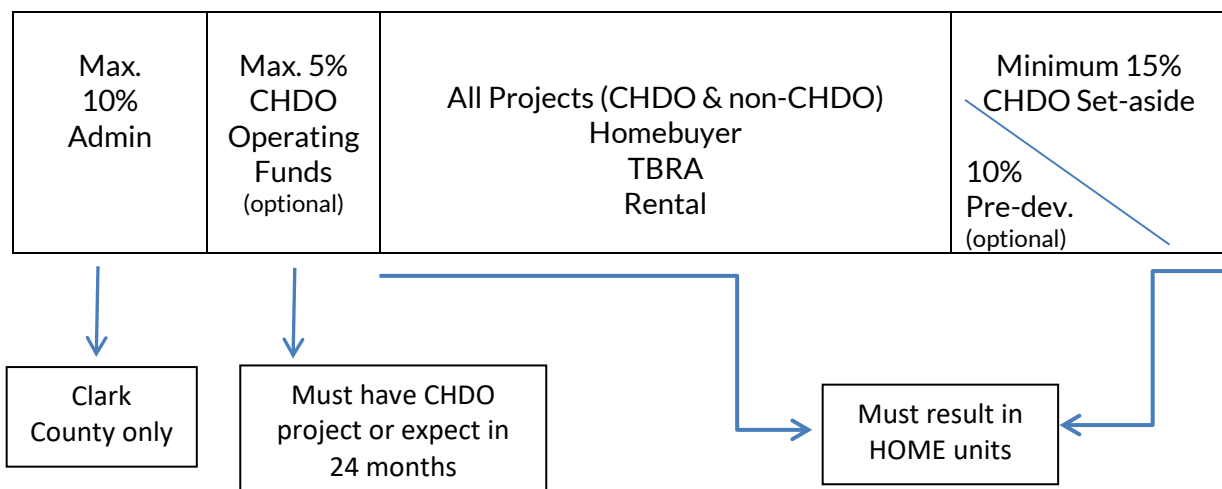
Max. 10% Admin

Max. 5% CHDO Operating Funds (optional)

All Projects (CHDO & non-CHDO)
Homebuyer
TBRA
Rental

Minimum 15% CHDO Set-aside

10% Pre-dev. (optional)

Clark County only

Must have CHDO project or expect in 24 months

Must result in HOME units